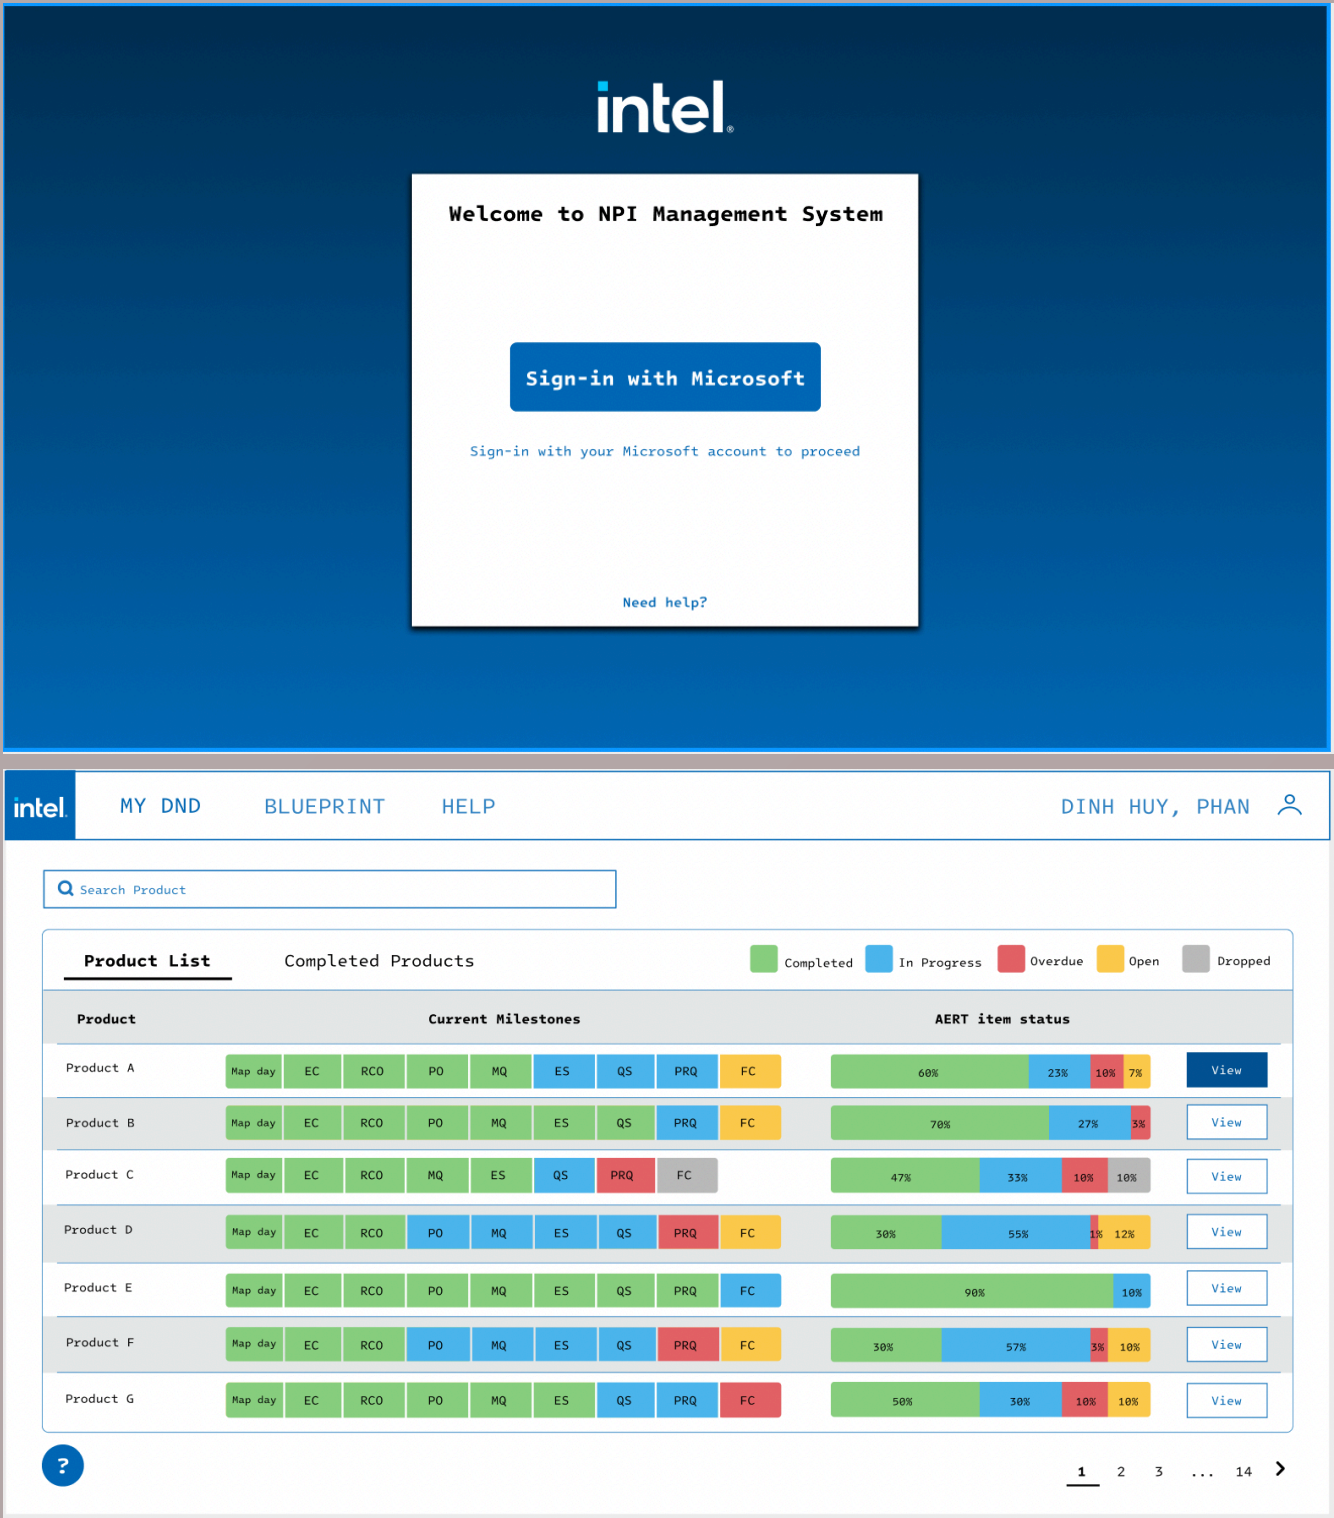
intel.

Welcome to NPI Management System

Sign-in with Microsoft

Sign-in with your Microsoft account to proceed

Need help?

intel.

MY DND BLUEPRINT HELP DINH HUY, PHAN

Search Product

Product List Completed Products

Completed In Progress Overdue Open Dropped

| Product | Current Milestones | AERT item status | |
|---|---|---|---|
| Product A | Map day EC RCO PO MQ ES QS PRQ FC | 60% 23% 10% 7% | View |
| Product B | Map day EC RCO PO MQ ES QS PRQ FC | 70% 27% 3% | View |
| Product C | Map day EC RCO MQ ES QS PRQ FC | 47% 33% 10% 10% | View |
| Product D | Map day EC RCO PO MQ ES QS PRQ FC | 30% 55% 1% 12% | View |
| Product E | Map day EC RCO PO MQ ES QS PRQ FC | 90% 10% | View |
| Product F | Map day EC RCO PO MQ ES QS PRQ FC | 30% 57% 3% 10% | View |
| Product G | Map day EC RCO PO MQ ES QS PRQ FC | 50% 30% 10% 10% | View |

?

1 2 3 ... 14 ›